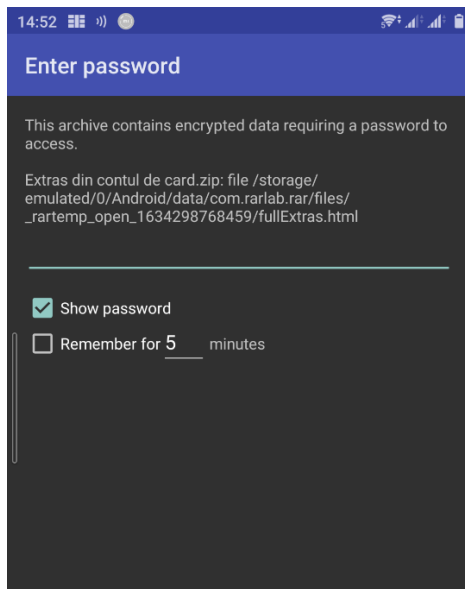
14:52

Enter password

This archive contains encrypted data requiring a password to access.

Extras din contul de card.zip: file /storage/emulated/0/Android/data/com.rarlab.rar/files/_rartemp_open_1634298768459/fullExtras.html

Show password

Remember for 5 minutes